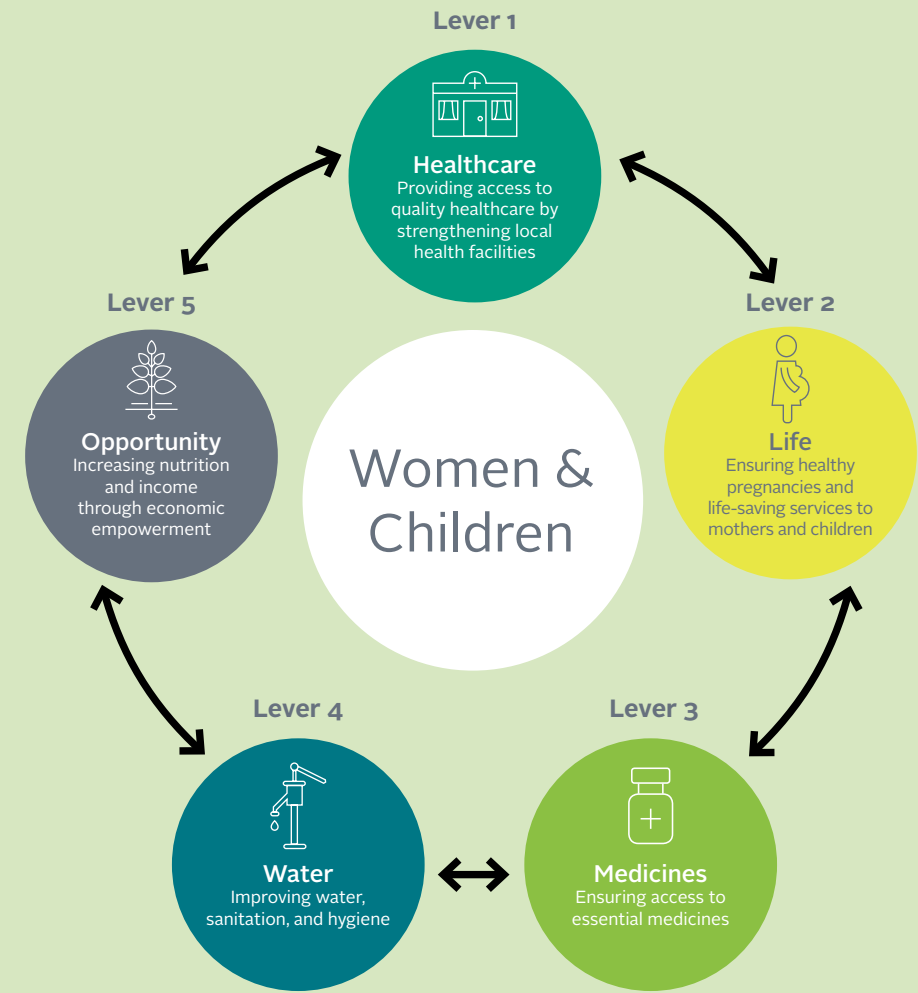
Lever 1

Healthcare
Providing access to quality healthcare by strengthening local health facilities

Lever 5

Opportunity
Increasing nutrition and income through economic empowerment

Women & Children

Lever 2

Life
Ensuring healthy pregnancies and life-saving services to mothers and children

Lever 4

Water
Improving water, sanitation, and hygiene

Lever 3

Medicines
Ensuring access to essential medicines